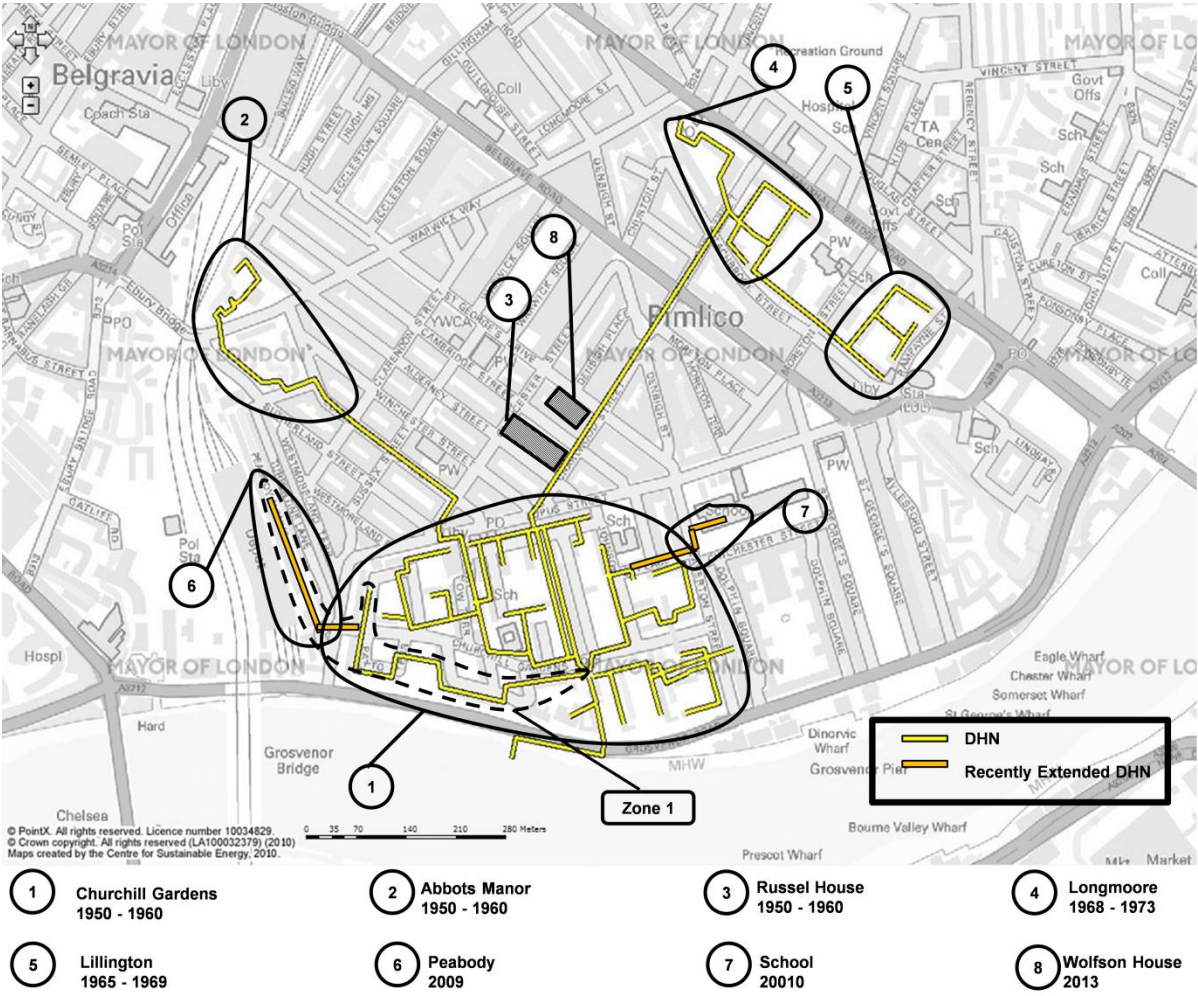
MAYOR OF LONDON
MAYOR OF LONDON
MAYOR OF LONDON
MAYOR OF LONDON
MAYOR OF LONDON
MAYOR OF LONDON
MAYOR OF LONDON
MAYOR OF LONDON

Belgravia
Coach Sta
Pol Sta
PO
Sch
Coll
Recreation Ground
VINCENT STREET
Govt Offs
Hospl
TA Cen
Sch
PW
Coll
Pimlico
YWCA
PO
Sta (LUL)
Sch
PW
PW
Sch
School
Pol Sta
Hospl
Hard
Grosvenor Bridge
Chelsea
MHW
Dinorvic Wharf
Grosvenor Pier
Eagle Wharf
Chester Wharf
Somerset Wharf
St George's Wharf
Bourne Valley Wharf
Prescot Wharf
Mkt
Market
ECCLESTON SQUARE
WARWICK WAY
BELGRAVE ROAD
DENBIGH ST
CHURTON ST
WINCHESTER STREET
ALDERNEY STREET
CLAVERTON STREET
WESTMORELAND
DOLPHIN SQUARE
ST GEORGE'S SQUARE
AYLESFORD STREET
LUPUS STREET
MORETON PLACE
VAUXHALL BRIDGE ROAD
EBURY BRIDGE ROAD
GATLIFF RD

1
2
3
4
5
6
7
8
Zone 1

DHN
Recently Extended DHN

© PointX. All rights reserved. Licence number 10034829.
© Crown copyright. All rights reserved (LA100032379) (2010)
Maps created by the Centre for Sustainable Energy, 2010.
0 35 70 140 210 280 Meters

1 Churchill Gardens 1950 - 1960
2 Abbots Manor 1950 - 1960
3 Russel House 1950 - 1960
4 Longmoore 1968 - 1973
5 Lillington 1965 - 1969
6 Peabody 2009
7 School 20010
8 Wolfson House 2013